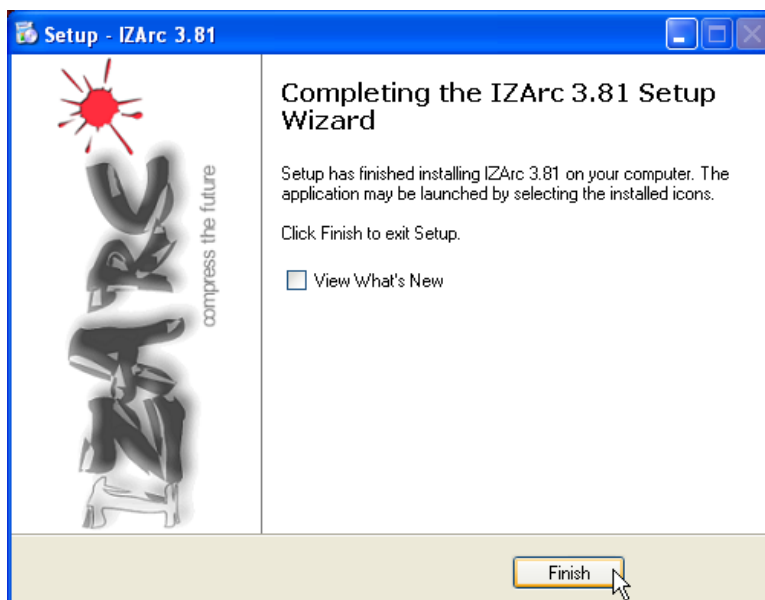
Setup - IZArc 3.81

IZArc

compress the future

Completing the IZArc 3.81 Setup Wizard

Setup has finished installing IZArc 3.81 on your computer. The application may be launched by selecting the installed icons.

Click Finish to exit Setup.

View What's New

Finish